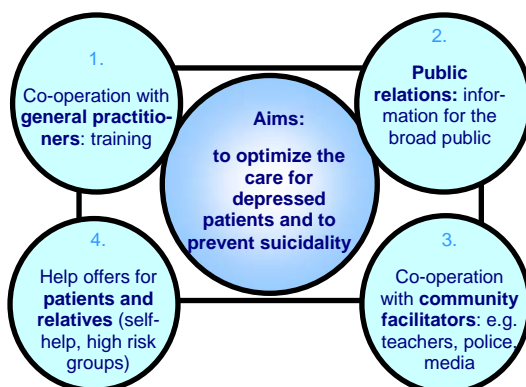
1.

Co-operation with general practitioners: training

2.

Public relations: information for the broad public

Aims:

to optimize the care for depressed patients and to prevent suicidality

4.

Help offers for patients and relatives (self-help, high risk groups)

3.

Co-operation with community facilitators: e.g. teachers, police, media